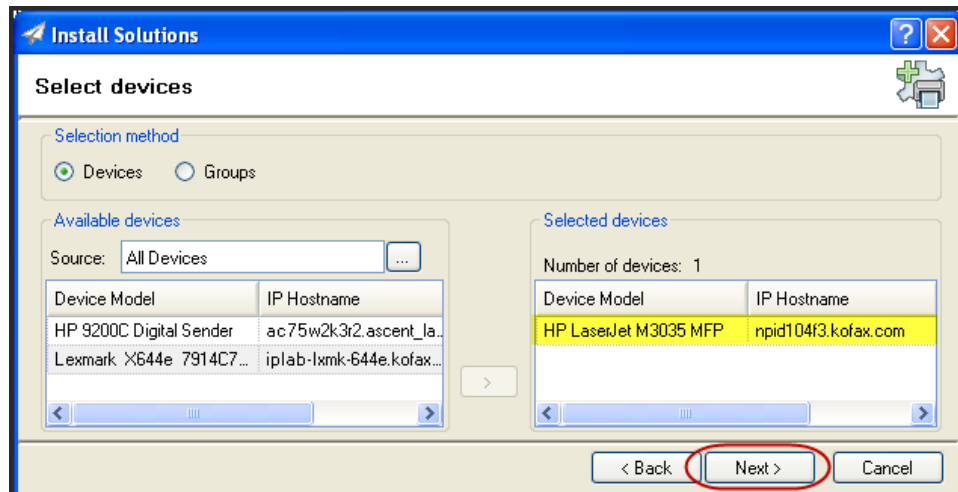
Install Solutions

Select devices

Selection method

Devices Groups

Available devices

Source: All Devices ...

| Device Model | IP Hostname |
|---|---|
| HP 9200C Digital Sender | ac75w2k3r2.ascent_la... |
| Lexmark X644e 7914C7... | iplab-lxmk-644e.kofax... |

>

Selected devices

Number of devices: 1

| Device Model | IP Hostname |
|---|---|
| HP LaserJet M3035 MFP | npid104f3.kofax.com |

< Back Next > Cancel